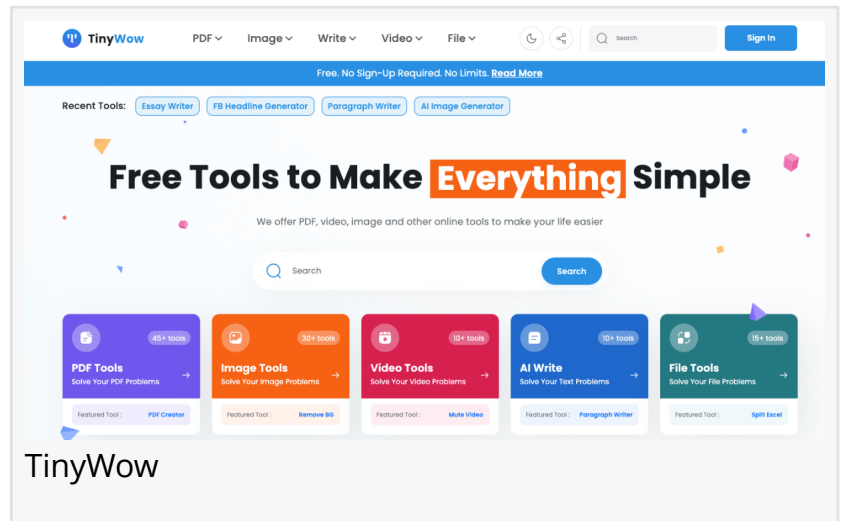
TinyWow PDF Image Write Video File Search Sign In

Free. No Sign-Up Required. No Limits. Read More

Recent Tools: Essay Writer FB Headline Generator Paragraph Writer AI Image Generator

Free Tools to Make Everything Simple

We offer PDF, video, image and other online tools to make your life easier

Search Search

45+ tools
PDF Tools
Solve Your PDF Problems
Featured Tool : PDF Creator

30+ tools
Image Tools
Solve Your Image Problems
Featured Tool : Remove BG

10+ tools
Video Tools
Solve Your Video Problems
Featured Tool : Mute Video

10+ tools
AI Write
Solve Your Text Problems
Featured Tool : Paragraph Writer

15+ tools
File Tools
Solve Your File Problems
Featured Tool : Split Excel

TinyWow